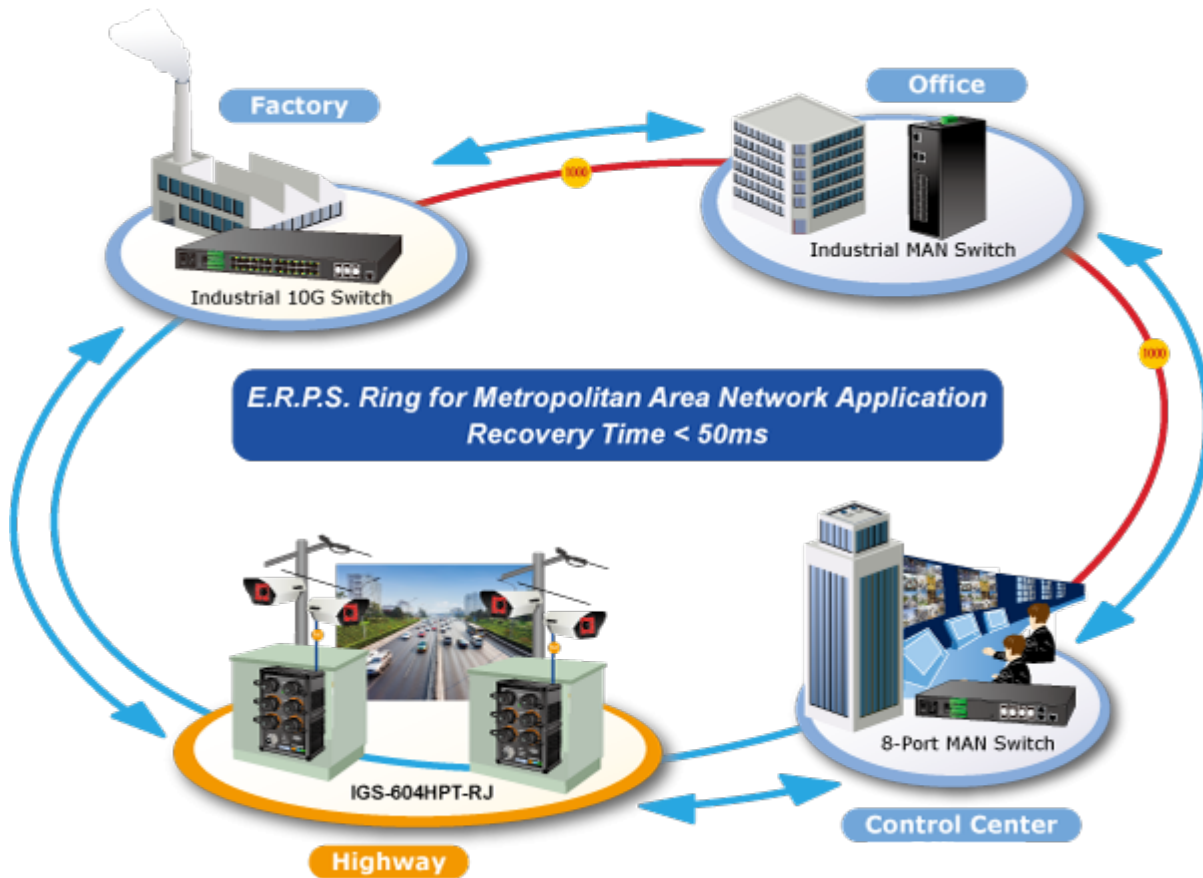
Factory

Office

1000

Industrial MAN Switch

Industrial 10G Switch

1000

E.R.P.S. Ring for Metropolitan Area Network Application
Recovery Time < 50ms

8-Port MAN Switch

IGS-604HPT-RJ

Control Center

Highway